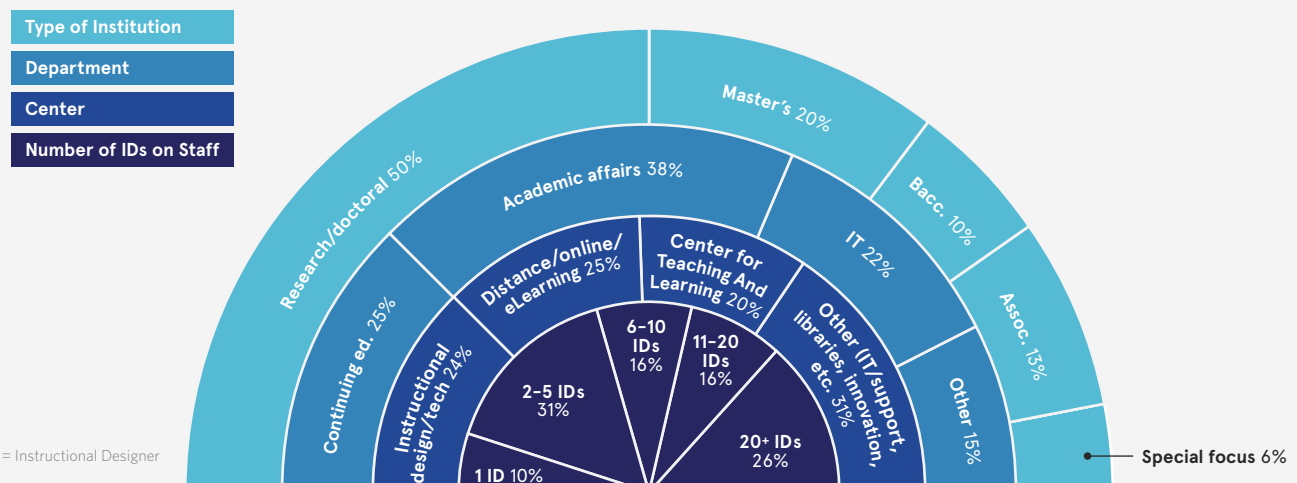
Type of Institution
Department
Center
Number of IDs on Staff

Research/doctoral 50%
Master's 20%
Bacc. 10%
Assoc. 13%
Special focus 6%

Academic affairs 38%
IT 22%
Other 15%
Continuing ed. 25%

Distance/online/eLearning 25%
Center for Teaching And Learning 20%
Other (IT/support, libraries, innovation, etc. 31%
Instructional design/tech 24%

2–5 IDs 31%
6–10 IDs 16%
11–20 IDs 16%
20+ IDs 26%
1 ID 10%

= Instructional Designer